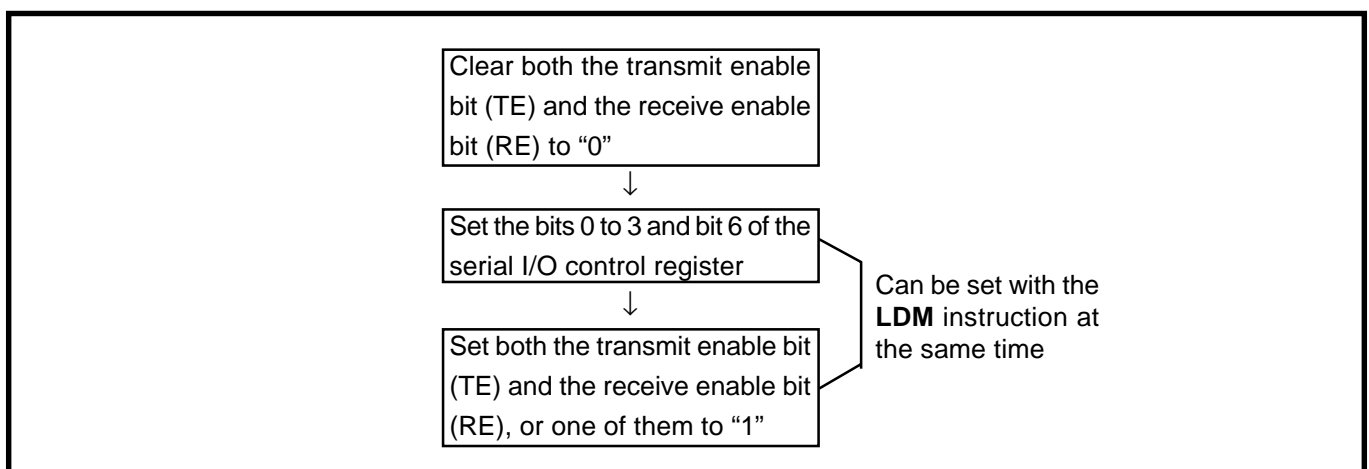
Clear both the transmit enable bit (TE) and the receive enable bit (RE) to “0”

↓

Set the bits 0 to 3 and bit 6 of the serial I/O control register

↓

Set both the transmit enable bit (TE) and the receive enable bit (RE), or one of them to “1”

Can be set with the **LDM** instruction at the same time